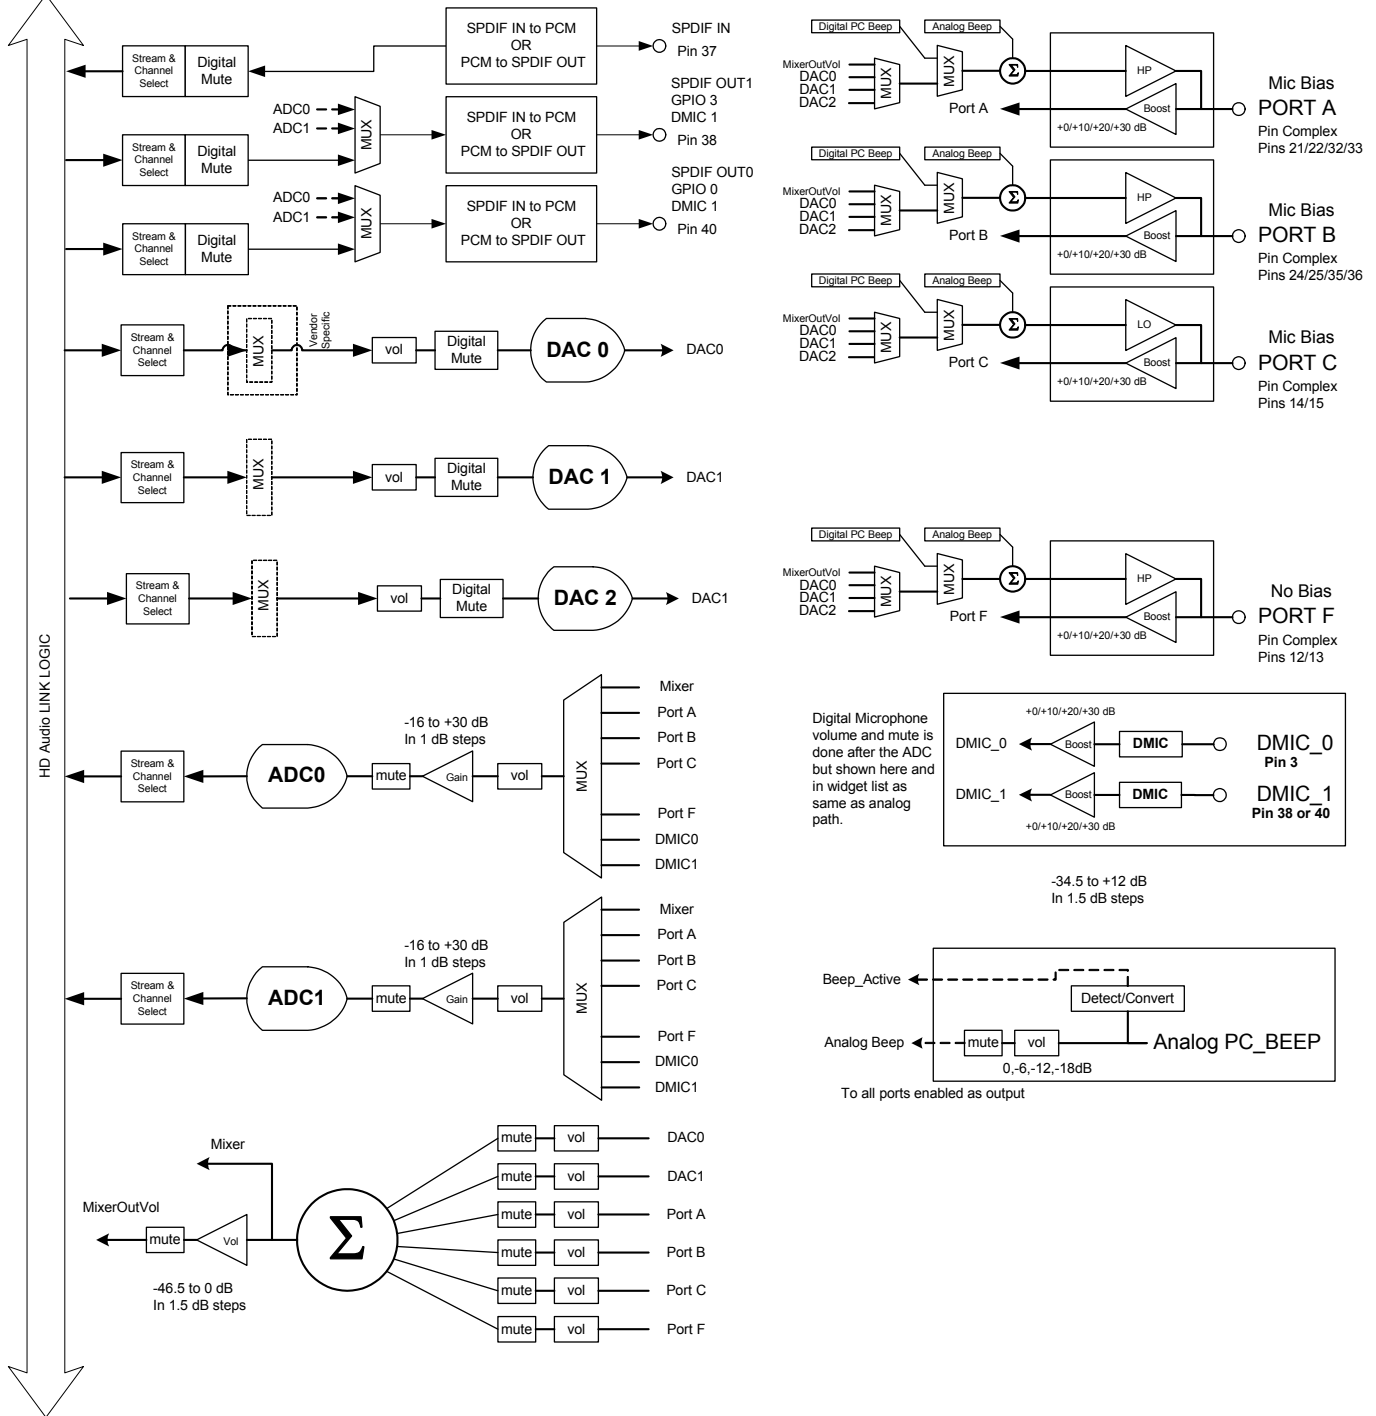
HD Audio LINK LOGIC

Stream & Channel Select
Digital Mute
SPDIF IN to PCM OR PCM to SPDIF OUT
SPDIF IN
Pin 37

ADC0
ADC1
MUX
Stream & Channel Select
Digital Mute
SPDIF IN to PCM OR PCM to SPDIF OUT
SPDIF OUT1
GPIO 3
DMIC 1
Pin 38

ADC0
ADC1
MUX
Stream & Channel Select
Digital Mute
SPDIF IN to PCM OR PCM to SPDIF OUT
SPDIF OUT0
GPIO 0
DMIC 1
Pin 40

Stream & Channel Select
MUX
Vendor Specific
vol
Digital Mute
DAC 0
DAC0

Stream & Channel Select
MUX
vol
Digital Mute
DAC 1
DAC1

Stream & Channel Select
MUX
vol
Digital Mute
DAC 2
DAC1

Digital PC Beep
Analog Beep
MixerOutVol
DAC0
DAC1
DAC2
MUX
MUX
Σ
HP
Boost
Port A
+0/+10/+20/+30 dB
Mic Bias
PORT A
Pin Complex
Pins 21/22/32/33

Digital PC Beep
Analog Beep
MixerOutVol
DAC0
DAC1
DAC2
MUX
MUX
Σ
HP
Boost
Port B
+0/+10/+20/+30 dB
Mic Bias
PORT B
Pin Complex
Pins 24/25/35/36

Digital PC Beep
Analog Beep
MixerOutVol
DAC0
DAC1
DAC2
MUX
MUX
Σ
LO
Boost
Port C
+0/+10/+20/+30 dB
Mic Bias
PORT C
Pin Complex
Pins 14/15

Digital PC Beep
Analog Beep
MixerOutVol
DAC0
DAC1
DAC2
MUX
MUX
Σ
HP
Boost
Port F
+0/+10/+20/+30 dB
No Bias
PORT F
Pin Complex
Pins 12/13

-16 to +30 dB
In 1 dB steps
Stream & Channel Select
ADC0
mute
Gain
vol
MUX
Mixer
Port A
Port B
Port C
Port F
DMIC0
DMIC1

Digital Microphone volume and mute is done after the ADC but shown here and in widget list as same as analog path.

+0/+10/+20/+30 dB
DMIC_0
Boost
DMIC
DMIC_0
Pin 3
DMIC_1
Boost
DMIC
DMIC_1
Pin 38 or 40
+0/+10/+20/+30 dB

-34.5 to +12 dB
In 1.5 dB steps

-16 to +30 dB
In 1 dB steps
Stream & Channel Select
ADC1
mute
Gain
vol
MUX
Mixer
Port A
Port B
Port C
Port F
DMIC0
DMIC1

Beep_Active
Detect/Convert
Analog Beep
mute
vol
Analog PC_BEEP
0,-6,-12,-18dB
To all ports enabled as output

Mixer
MixerOutVol
mute
Vol
Σ
-46.5 to 0 dB
In 1.5 dB steps
mute vol DAC0
mute vol DAC1
mute vol Port A
mute vol Port B
mute vol Port C
mute vol Port F